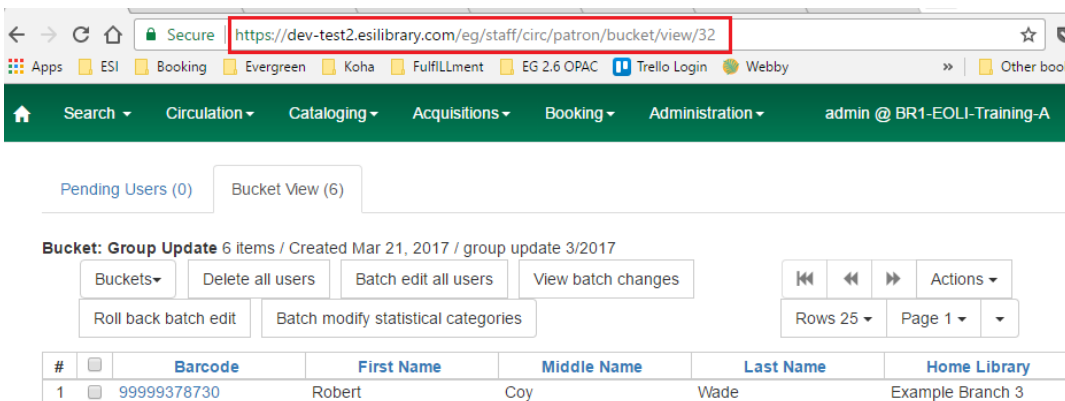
Secure https://dev-test2.esilibrary.com/eg/staff/circ/patron/bucket/view/32

Apps ESI Booking Evergreen Koha FulfILLment EG 2.6 OPAC Trello Login Webby » Other boo

Search ▾ Circulation ▾ Cataloging ▾ Acquisitions ▾ Booking ▾ Administration ▾ admin @ BR1-EOLI-Training-A

Pending Users (0) Bucket View (6)

**Bucket: Group Update** 6 items / Created Mar 21, 2017 / group update 3/2017

Buckets ▾ Delete all users Batch edit all users View batch changes Actions ▾

Roll back batch edit Batch modify statistical categories Rows 25 ▾ Page 1 ▾

| # | | Barcode | First Name | Middle Name | Last Name | Home Library |
|---|---|---|---|---|---|---|
| 1 | | 99999378730 | Robert | Coy | Wade | Example Branch 3 |